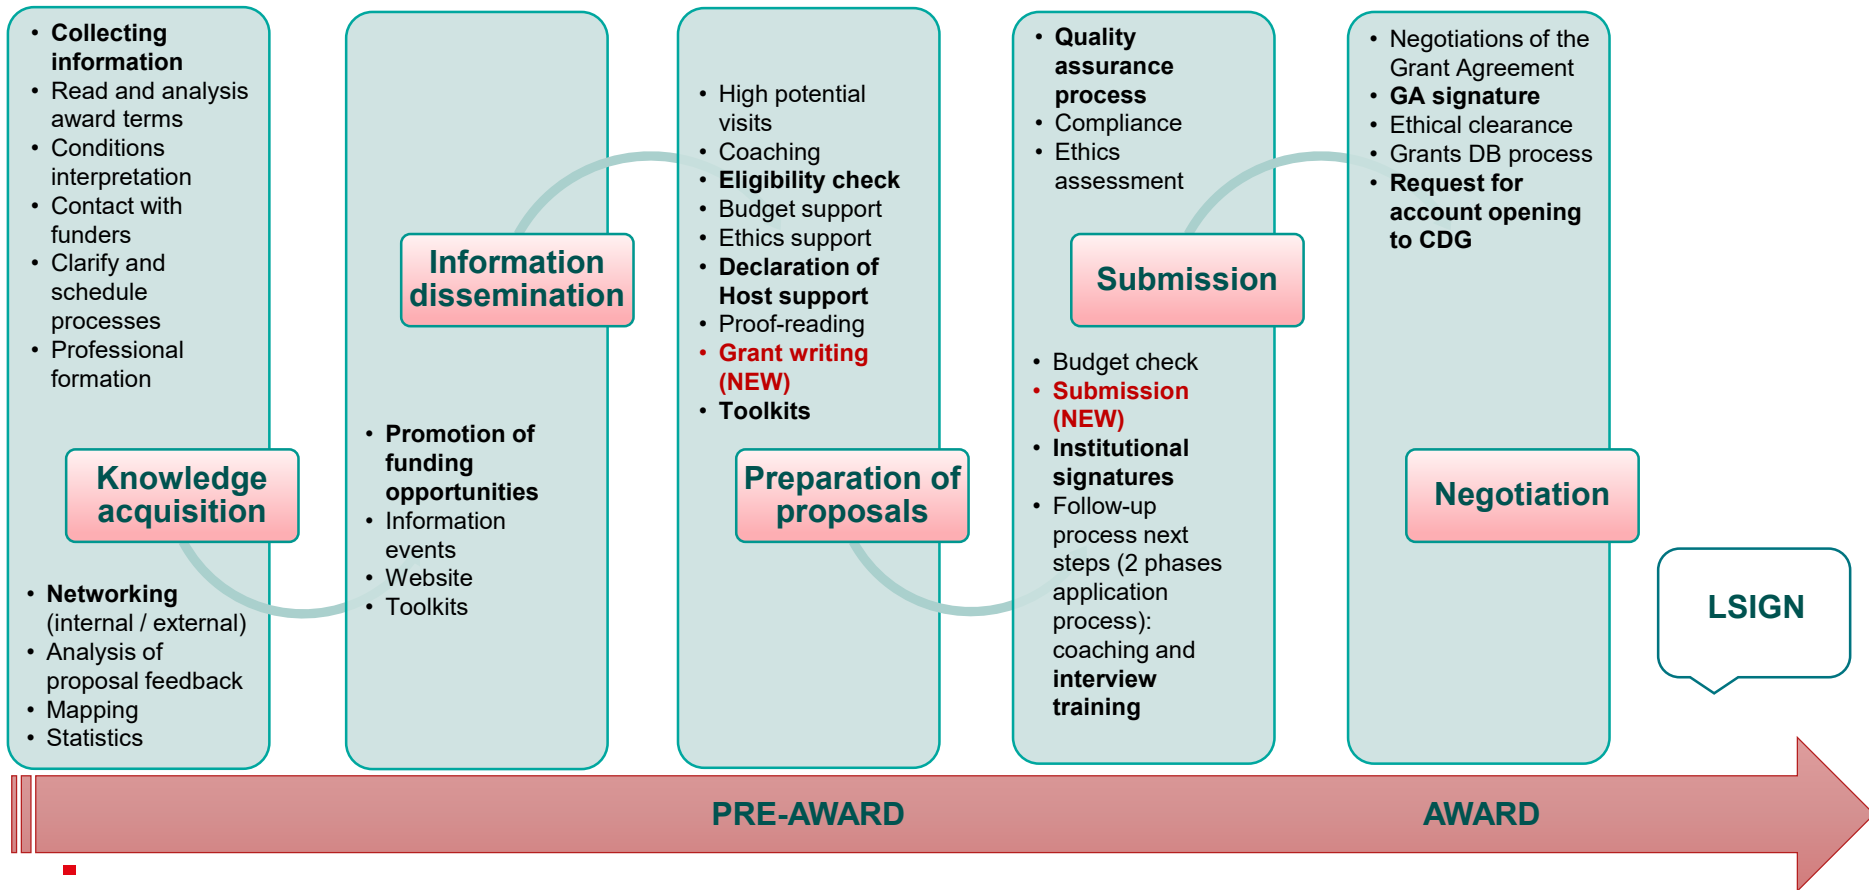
- Collecting information
- Read and analysis award terms
- Conditions interpretation
- Contact with funders
- Clarify and schedule processes
- Professional formation

Knowledge acquisition

- Networking (internal / external)
- Analysis of proposal feedback
- Mapping
- Statistics

Information dissemination

- Promotion of funding opportunities
- Information events
- Website
- Toolkits

- High potential visits
- Coaching
- Eligibility check
- Budget support
- Ethics support
- Declaration of Host support
- Proof-reading
- Grant writing (NEW)
- Toolkits

Preparation of proposals

- Quality assurance process
- Compliance
- Ethics assessment

Submission

- Budget check
- Submission (NEW)
- Institutional signatures
- Follow-up process next steps (2 phases application process): coaching and interview training

- Negotiations of the Grant Agreement
- GA signature
- Ethical clearance
- Grants DB process
- Request for account opening to CDG

Negotiation

LSIGN

PRE-AWARD

AWARD